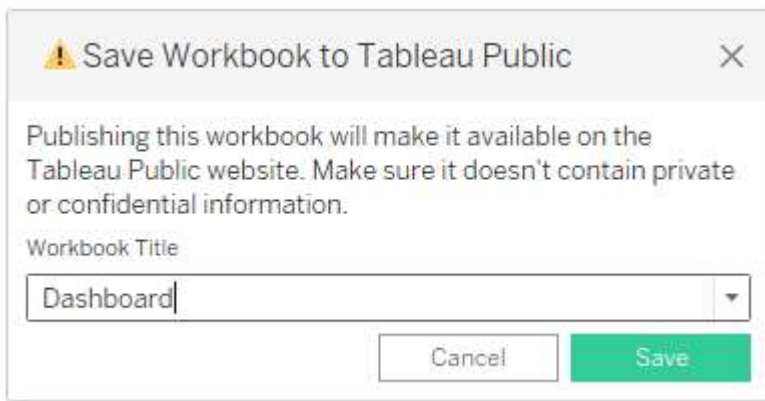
Save Workbook to Tableau Public

Publishing this workbook will make it available on the Tableau Public website. Make sure it doesn't contain private or confidential information.

Workbook Title

Dashboard

Cancel

Save